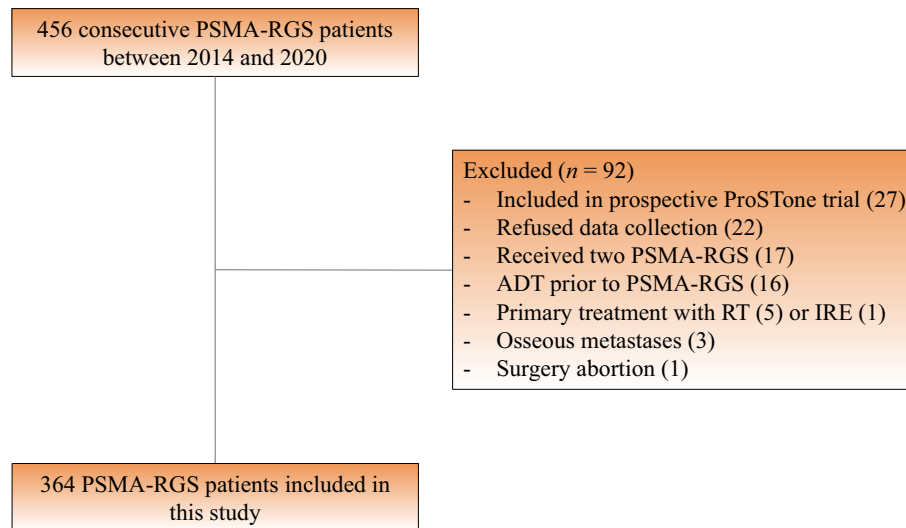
456 consecutive PSMA-RGS patients between 2014 and 2020

Excluded ($n = 92$)
- Included in prospective ProSTone trial (27)
- Refused data collection (22)
- Received two PSMA-RGS (17)
- ADT prior to PSMA-RGS (16)
- Primary treatment with RT (5) or IRE (1)
- Osseous metastases (3)
- Surgery abortion (1)

364 PSMA-RGS patients included in this study